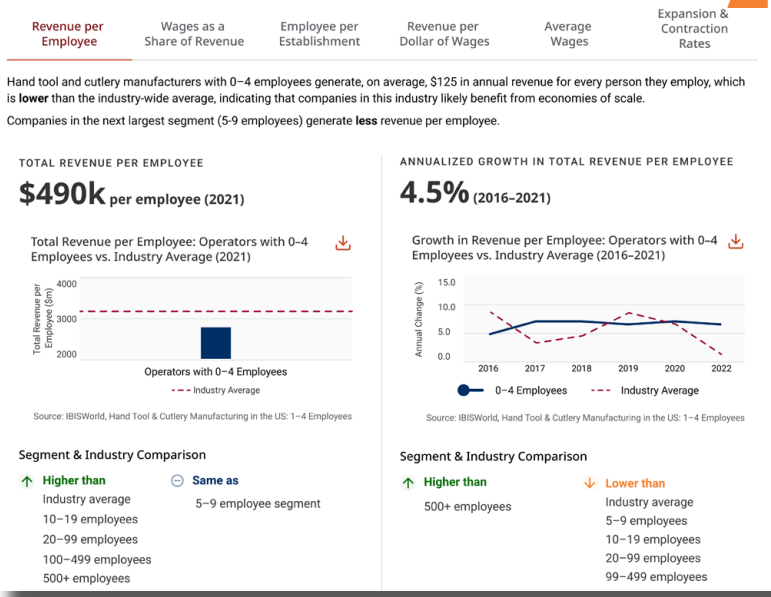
Revenue per Employee | Wages as a Share of Revenue | Employee per Establishment | Revenue per Dollar of Wages | Average Wages | Expansion & Contraction Rates

Hand tool and cutlery manufacturers with 0–4 employees generate, on average, $125 in annual revenue for every person they employ, which is **lower** than the industry-wide average, indicating that companies in this industry likely benefit from economies of scale.

Companies in the next largest segment (5-9 employees) generate **less** revenue per employee.

TOTAL REVENUE PER EMPLOYEE

$490k per employee (2021)

Total Revenue per Employee: Operators with 0–4 Employees vs. Industry Average (2021)

Total Revenue per Employee ($m)

4000
3000
2000

Operators with 0–4 Employees

Industry Average

Source: IBISWorld, Hand Tool & Cutlery Manufacturing in the US: 1–4 Employees

ANNUALIZED GROWTH IN TOTAL REVENUE PER EMPLOYEE

4.5% (2016–2021)

Growth in Revenue per Employee: Operators with 0–4 Employees vs. Industry Average (2016–2021)

Annual Change (%)

15.0
10.0
5.0
0.0

2016 2017 2018 2019 2020 2022

0–4 Employees
Industry Average

Source: IBISWorld, Hand Tool & Cutlery Manufacturing in the US: 1–4 Employees

Segment & Industry Comparison

Higher than
Industry average
10–19 employees
20–99 employees
100–499 employees
500+ employees

Same as
5–9 employee segment

Segment & Industry Comparison

Higher than
500+ employees

Lower than
Industry average
5–9 employees
10–19 employees
20–99 employees
99–499 employees